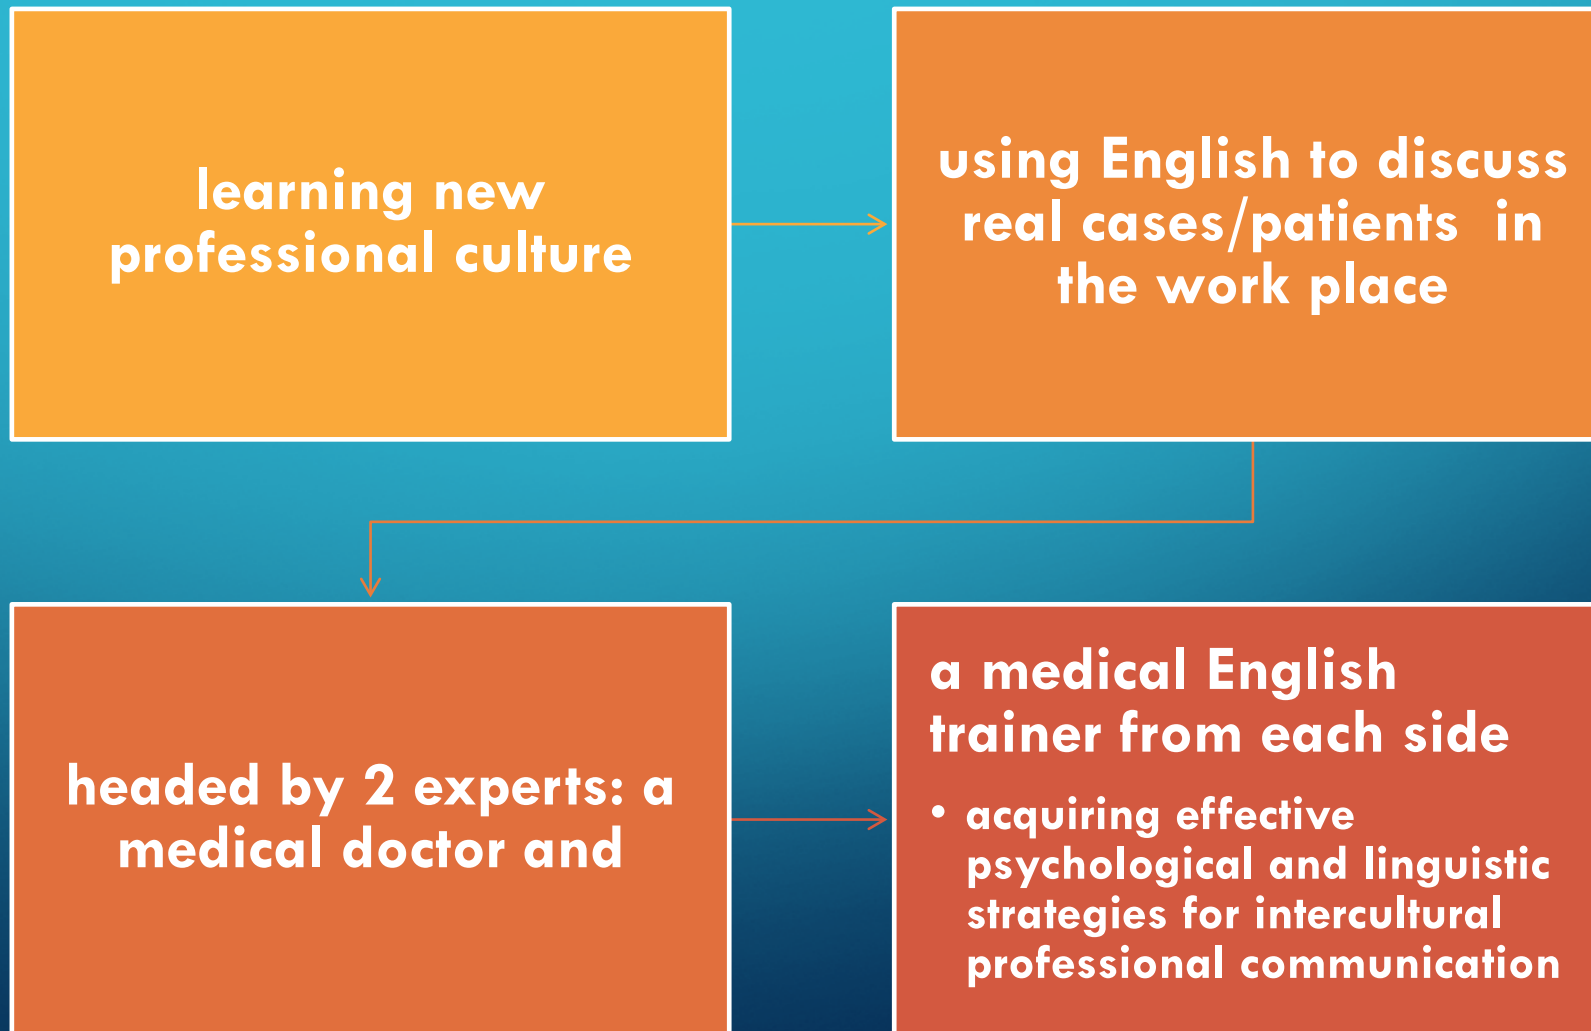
learning new professional culture

using English to discuss real cases/patients in the work place

headed by 2 experts: a medical doctor and

a medical English trainer from each side

• acquiring effective psychological and linguistic strategies for intercultural professional communication